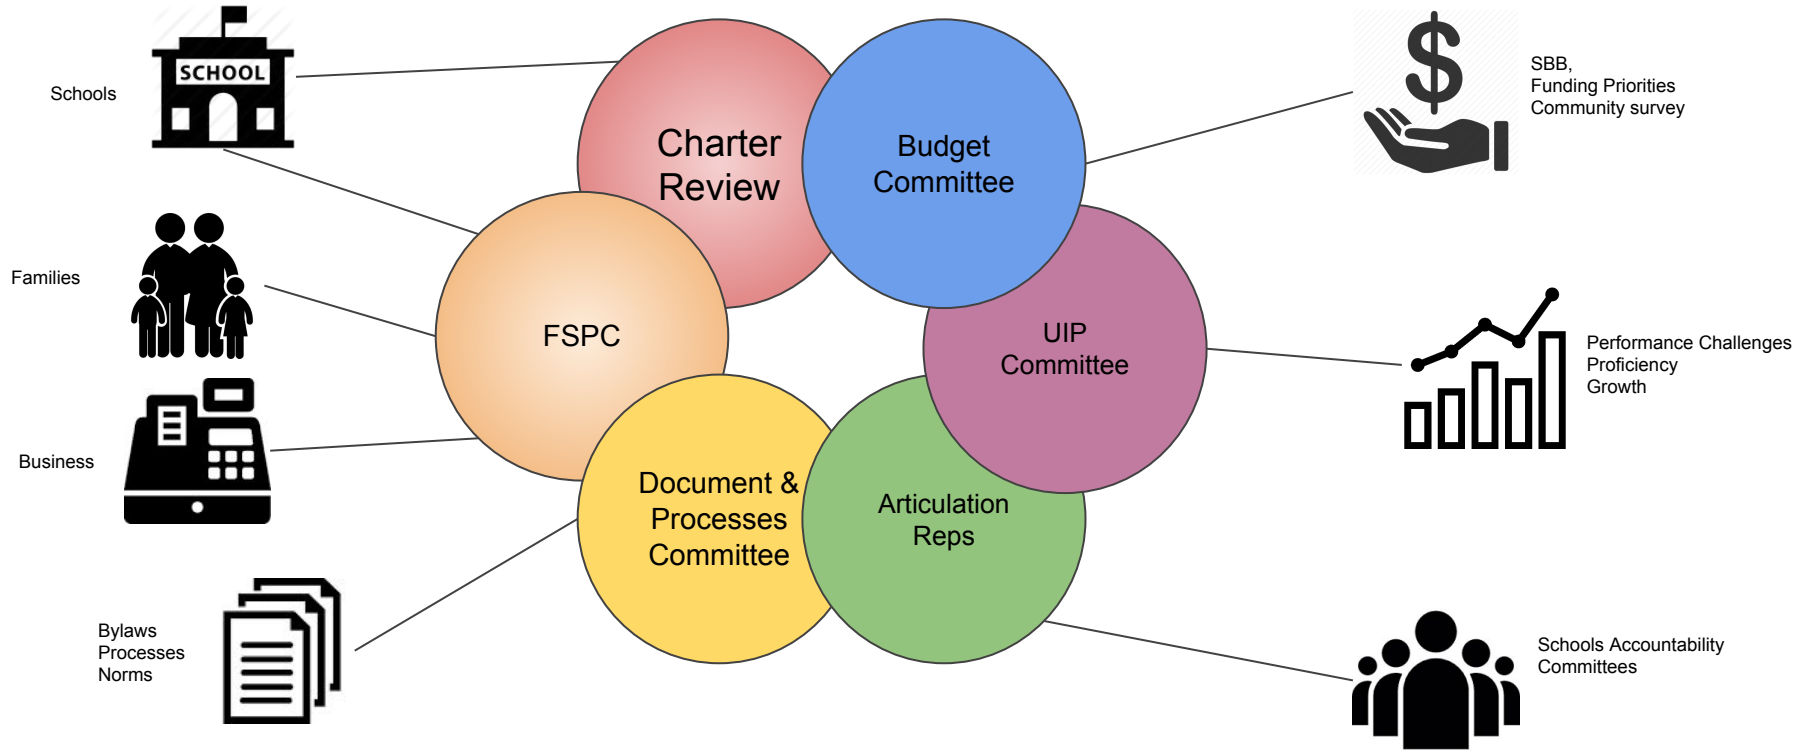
Schools

SCHOOL

Charter Review

Budget Committee

SBB,
Funding Priorities
Community survey

Families

FSPC

UIP Committee

Performance Challenges
Proficiency
Growth

Business

Document & Processes Committee

Articulation Reps

Bylaws
Processes
Norms

Schools Accountability Committees